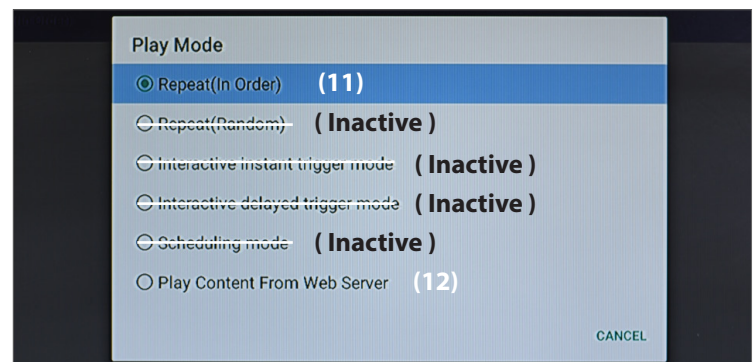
Play Mode

Repeat(In Order) (11)

Repeat(Random) ( Inactive )

Interactive instant trigger mode ( Inactive )

Interactive delayed trigger mode ( Inactive )

Scheduling mode ( Inactive )

Play Content From Web Server (12)

CANCEL